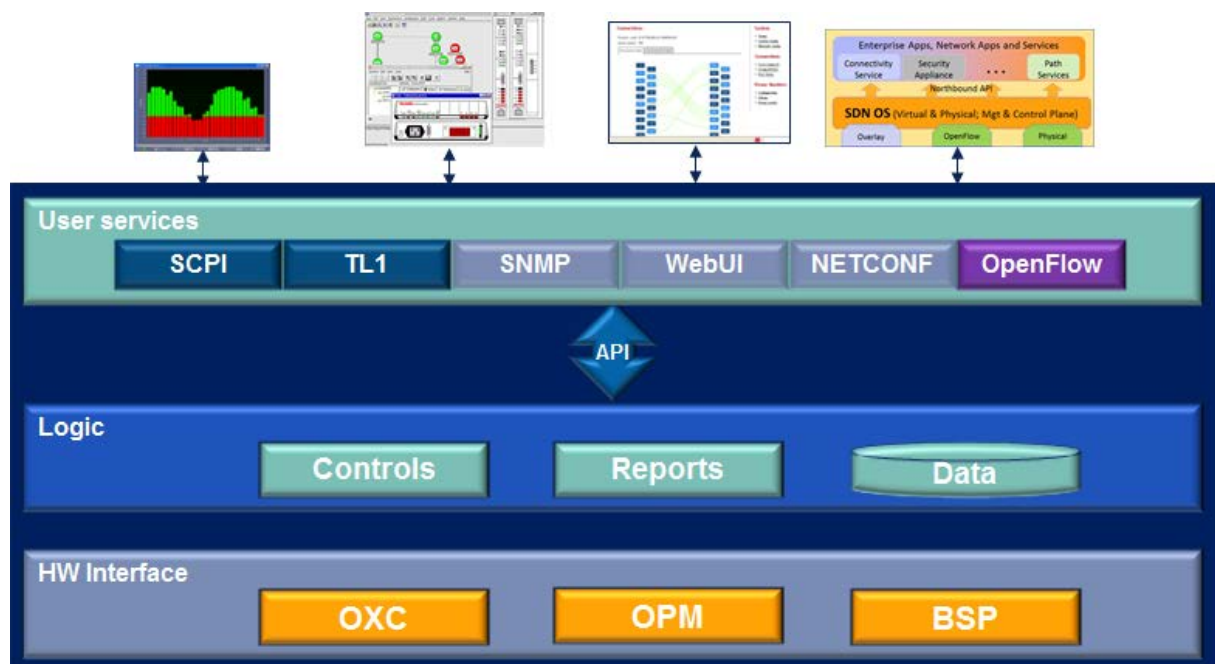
Enterprise Apps, Network Apps and Services

Connectivity Service

Security Appliance

...

Path Services

Northbound API

SDN OS (Virtual & Physical; Mgt & Control Plane)

Overlay

OpenFlow

Physical

User services

SCPI

TL1

SNMP

WebUI

NETCONF

OpenFlow

API

Logic

Controls

Reports

Data

HW Interface

OXC

OPM

BSP